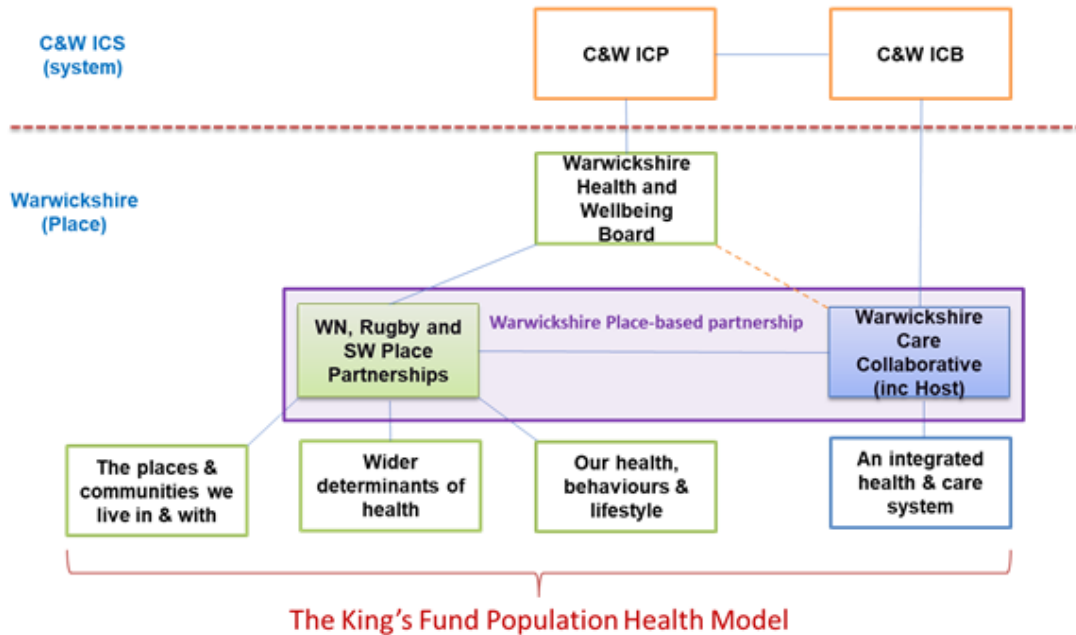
C&W ICS (system)

C&W ICP

C&W ICB

Warwickshire (Place)

Warwickshire Health and Wellbeing Board

Warwickshire Place-based partnership

WN, Rugby and SW Place Partnerships

Warwickshire Care Collaborative (inc Host)

The places & communities we live in & with

Wider determinants of health

Our health, behaviours & lifestyle

An integrated health & care system

The King's Fund Population Health Model